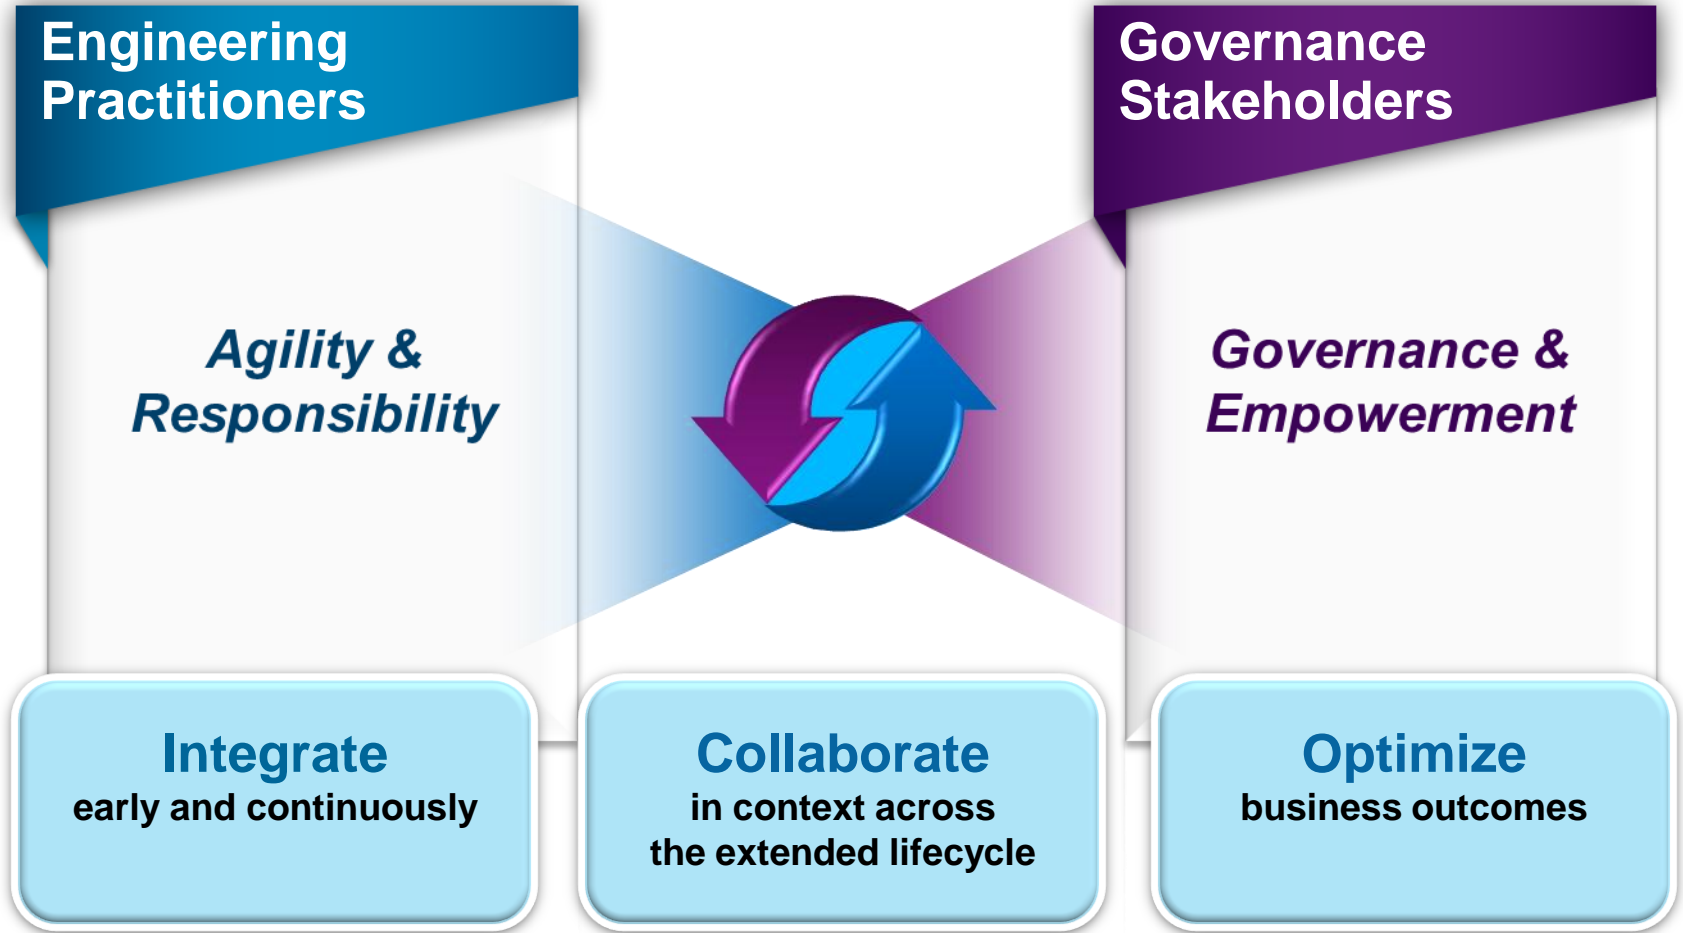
Engineering Practitioners

Agility & Responsibility

Governance Stakeholders

Governance & Empowerment

Integrate
early and continuously

Collaborate
in context across the extended lifecycle

Optimize
business outcomes